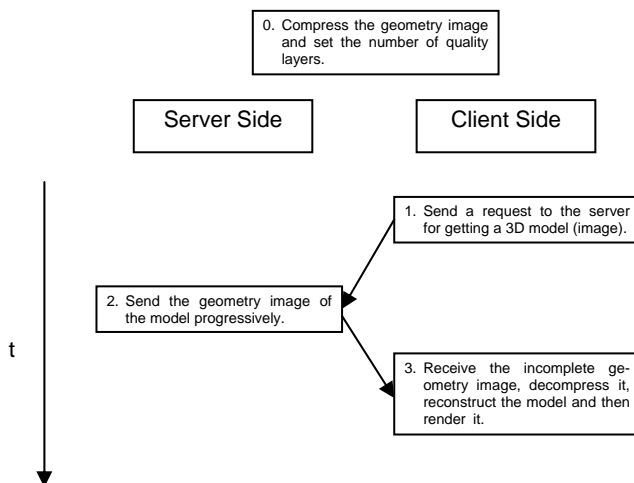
0. Compress the geometry image and set the number of quality layers.

Server Side

Client Side

1. Send a request to the server for getting a 3D model (image).

2. Send the geometry image of the model progressively.

t

3. Receive the incomplete geometry image, decompress it, reconstruct the model and then render it.